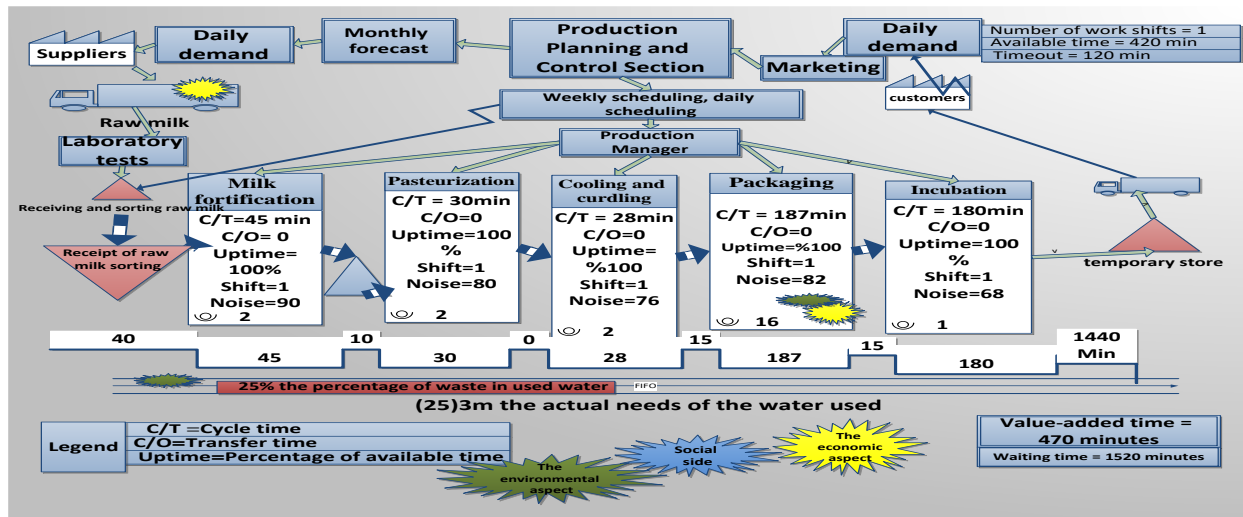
Suppliers

Daily demand

Monthly forecast

Production Planning and Control Section

Daily demand

Number of work shifts = 1
Available time = 420 min
Timeout = 120 min

Marketing

customers

Raw milk

Weekly scheduling, daily scheduling

Laboratory tests

Production Manager

Receiving and sorting raw milk

Receipt of raw milk sorting

Milk fortification
C/T=45 min
C/O= 0
Uptime= 100%
Shift=1
Noise=90
2

Pasteurization
C/T = 30min
C/O=0
Uptime=100 %
Shift=1
Noise=80
2

Cooling and curdling
C/T = 28min
C/O=0
Uptime= %100
Shift=1
Noise=76
2

Packaging
C/T = 187min
C/O=0
Uptime=%100
Shift=1
Noise=82
16

Incubation
C/T = 180min
C/O=0
Uptime=100 %
Shift=1
Noise=68
1

temporary store

| 40 | | 10 | | 0 | | 15 | | 15 | | 1440 Min |
|---|---|---|---|---|---|---|---|---|---|---|
| | 45 | | 30 | | 28 | | 187 | | 180 | |

25% the percentage of waste in used water

FIFO

(25)3m the actual needs of the water used

Legend
C/T =Cycle time
C/O=Transfer time
Uptime=Percentage of available time

The environmental aspect

Social side

The economic aspect

Value-added time = 470 minutes
Waiting time = 1520 minutes